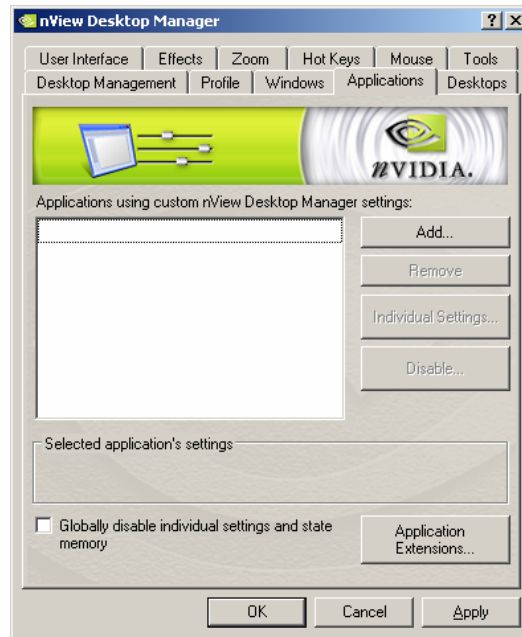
nView Desktop Manager

?  X

User Interface | Effects | Zoom | Hot Keys | Mouse | Tools

Desktop Management | Profile | Windows | Applications | Desktops

NVIDIA.

Applications using custom nView Desktop Manager settings:

Add...

Remove

Individual Settings...

Disable...

Selected application's settings

Globally disable individual settings and state memory

Application Extensions...

OK

Cancel

Apply